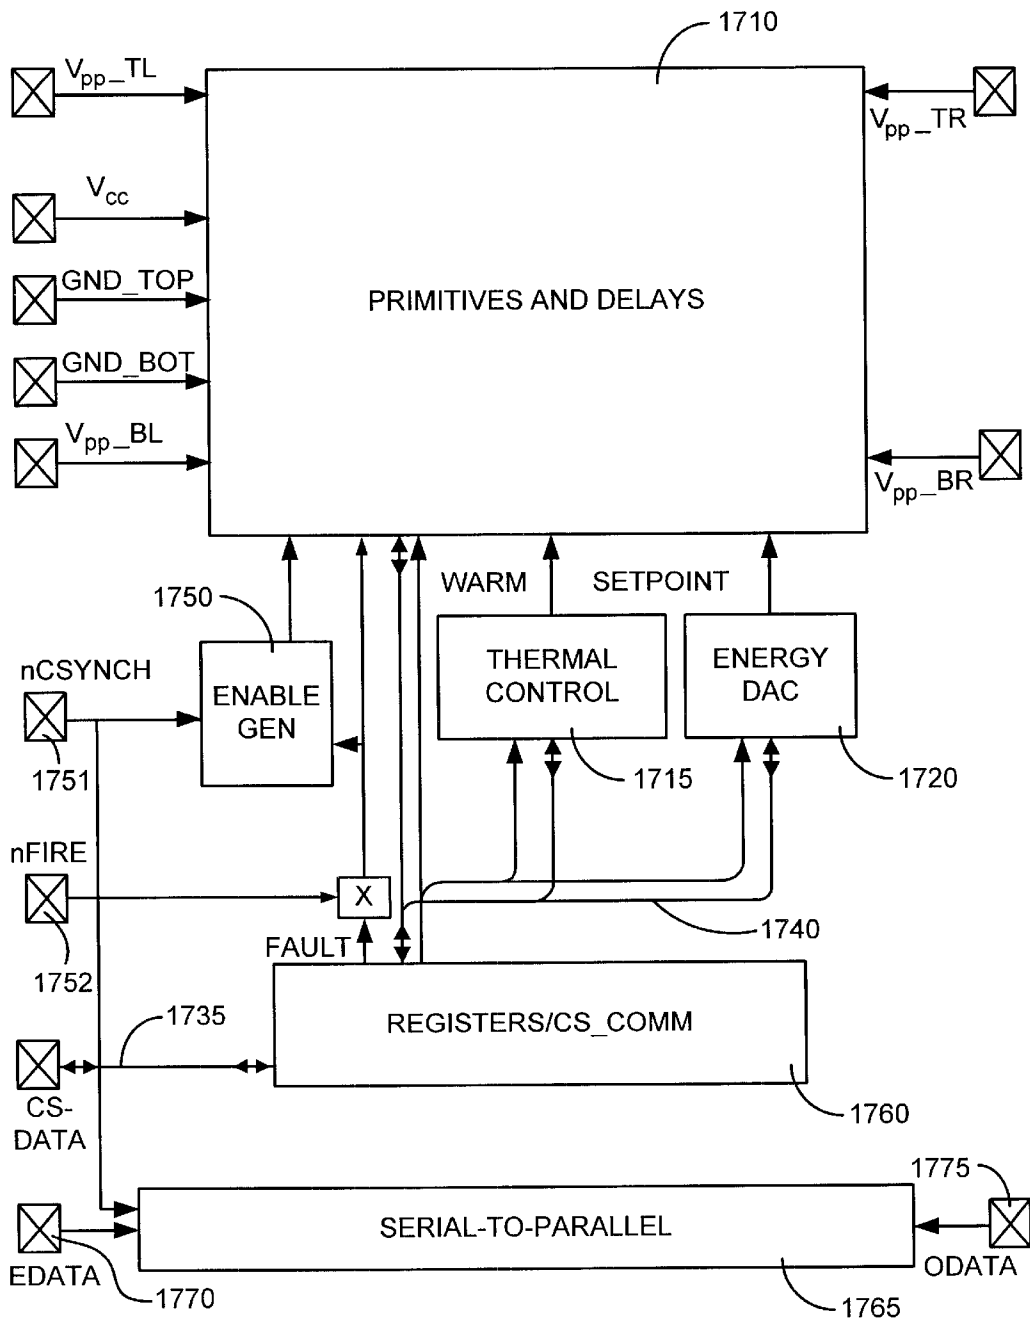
1710

$V_{pp}$_TL

$V_{pp}$_TR

$V_{cc}$

GND_TOP

PRIMITIVES AND DELAYS

GND_BOT

$V_{pp}$_BL

$V_{pp}$_BR

WARM

SETPOINT

1750

nCSYNCH

ENABLE GEN

THERMAL CONTROL

ENERGY DAC

1751

1715

1720

nFIRE

X

1740

FAULT

1752

1735

REGISTERS/CS_COMM

CS-DATA

1760

1775

SERIAL-TO-PARALLEL

EDATA

ODATA

1770

1765